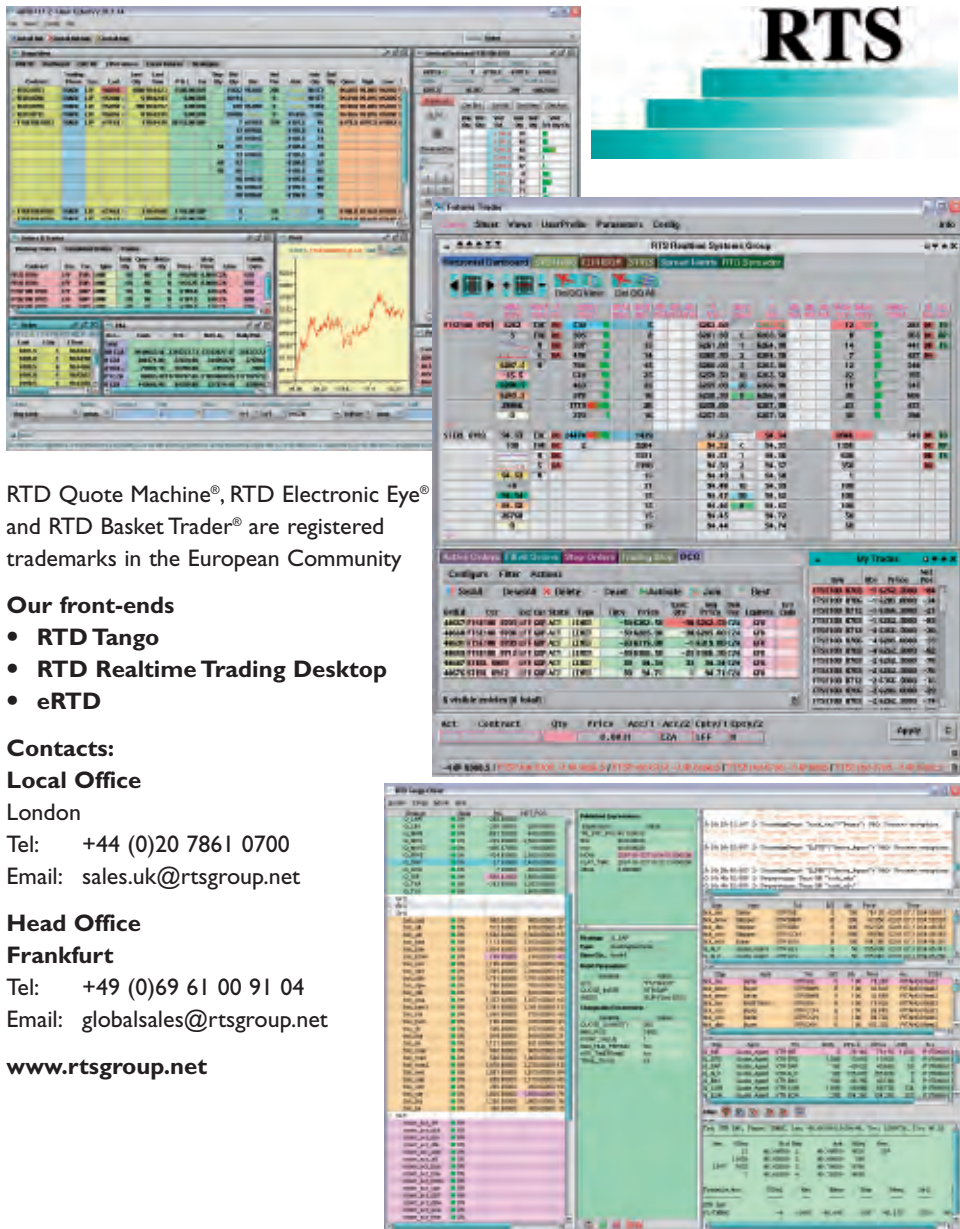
RTS

RTD Quote Machine®, RTD Electronic Eye® and RTD Basket Trader® are registered trademarks in the European Community

**Our front-ends**
• **RTD Tango**
• **RTD Realtime Trading Desktop**
• **eRTD**

**Contacts:**
**Local Office**
London
Tel: +44 (0)20 7861 0700
Email: sales.uk@rtsgroup.net

**Head Office**
**Frankfurt**
Tel: +49 (0)69 61 00 91 04
Email: globalsales@rtsgroup.net

**www.rtsgroup.net**

Futures Trader
Client Short Views UserProfile Parameters Config Info
RTS Realtime Systems Group
Horizontal Dashboard
Active Orders Filled Orders Stop Orders Trading Stop OCO
Configure Filter Actions
Restart Deselect Delete Reset Available Join Best
My Trades
Act. Contract Qty Price Acc/1 Acc/2 Cpty/1 Cpty/2
0.0031 E2A LFF
Apply C

RTD Tango Viewer

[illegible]